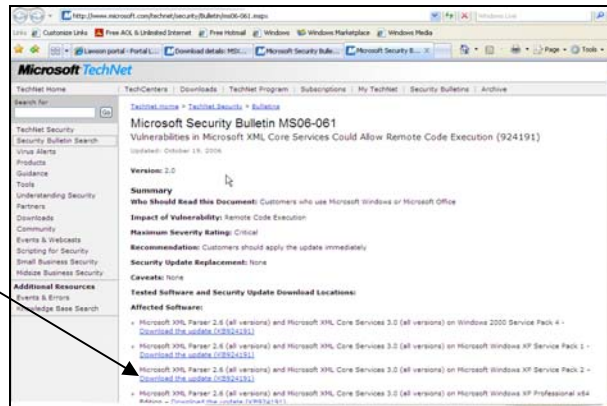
http://www.microsoft.com/technet/security/Bulletin/ms06-061.mspx

Windows Live

Links Customize Links Free AOL & Unlimited Internet Free Hotmail Windows Windows Marketplace Windows Media

Lawson portal - Portal L... Download details: MSX... Microsoft Security Bulle... Microsoft Security B... X

Page Tools

Microsoft TechNet

TechNet Home | TechCenters | Downloads | TechNet Program | Subscriptions | My TechNet | Security Bulletins | Archive

Search for

Go

TechNet Security
Security Bulletin Search
Virus Alerts
Products
Guidance
Tools
Understanding Security
Partners
Downloads
Community
Events & Webcasts
Scripting for Security
Small Business Security
Midsize Business Security

Additional Resources
Events & Errors
Knowledge Base Search

TechNet Home > TechNet Security > Bulletins

Microsoft Security Bulletin MS06-061
Vulnerabilities in Microsoft XML Core Services Could Allow Remote Code Execution (924191)

Updated: October 19, 2006

Version: 2.0

Summary

Who Should Read this Document: Customers who use Microsoft Windows or Microsoft Office

Impact of Vulnerability: Remote Code Execution

Maximum Severity Rating: Critical

Recommendation: Customers should apply the update immediately

Security Update Replacement: None

Caveats: None

Tested Software and Security Update Download Locations:

Affected Software:

• Microsoft XML Parser 2.6 (all versions) and Microsoft XML Core Services 3.0 (all versions) on Windows 2000 Service Pack 4 - Download the update (KB924191)

• Microsoft XML Parser 2.6 (all versions) and Microsoft XML Core Services 3.0 (all versions) on Microsoft Windows XP Service Pack 1 - Download the update (KB924191)

• Microsoft XML Parser 2.6 (all versions) and Microsoft XML Core Services 3.0 (all versions) on Microsoft Windows XP Service Pack 2 - Download the update (KB924191)

• Microsoft XML Parser 2.6 (all versions) and Microsoft XML Core Services 3.0 (all versions) on Microsoft Windows XP Professional x64 Edition - Download the update (KB924191)